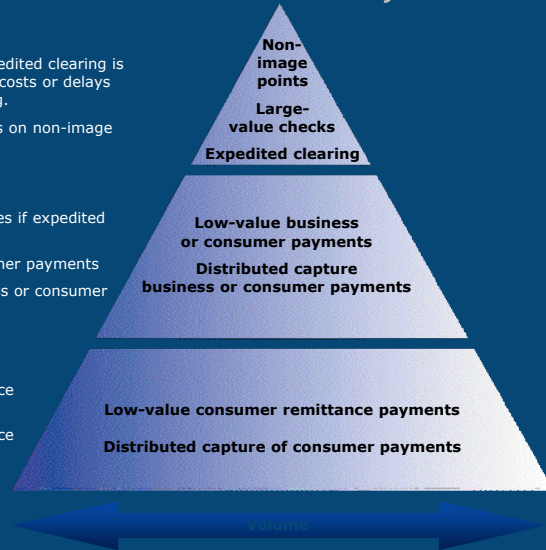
edited clearing is
costs or delays
g.

s on non-image

es if expedited

mer payments
s or consumer

ce

ce

Non-image points

Large-value checks

Expedited clearing

Low-value business or consumer payments

Distributed capture business or consumer payments

Low-value consumer remittance payments

Distributed capture of consumer payments

Volume